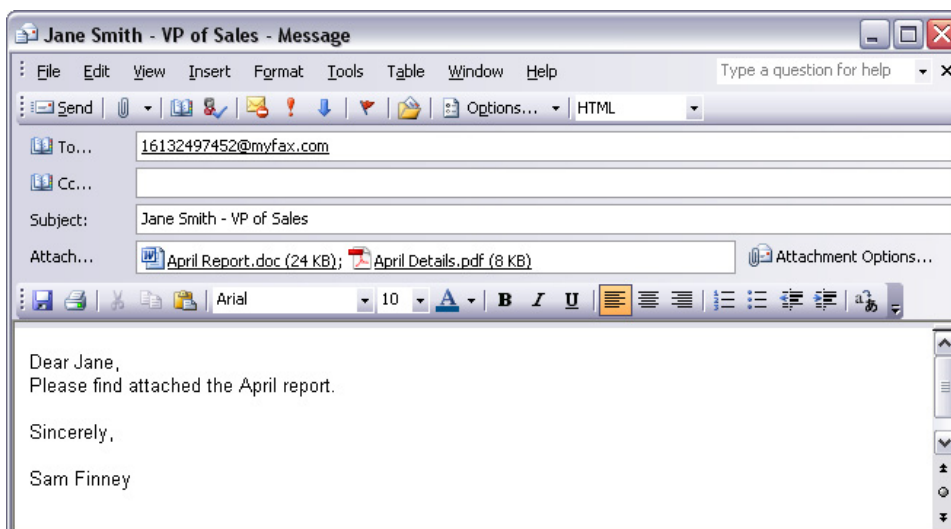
Jane Smith - VP of Sales - Message

File Edit View Insert Format Tools Table Window Help

Type a question for help

Send

Options...

HTML

To... 16132497452@myfax.com

Cc...

Subject: Jane Smith - VP of Sales

Attach... April Report.doc (24 KB); April Details.pdf (8 KB)

Attachment Options...

Arial 10 B I U

Dear Jane,
Please find attached the April report.

Sincerely,

Sam Finney